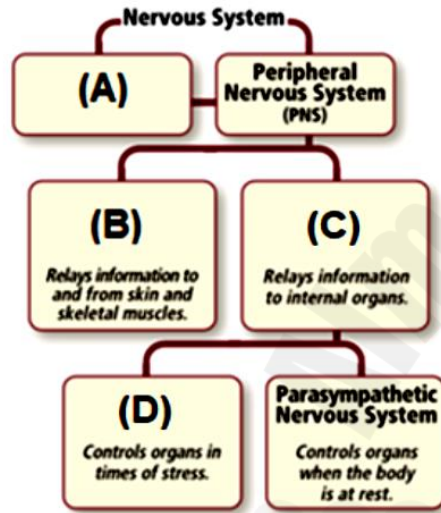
Nervous System

(A)

Peripheral Nervous System (PNS)

(B)

Relays information to and from skin and skeletal muscles.

(C)

Relays information to internal organs.

(D)

Controls organs in times of stress.

Parasympathetic Nervous System

Controls organs when the body is at rest.